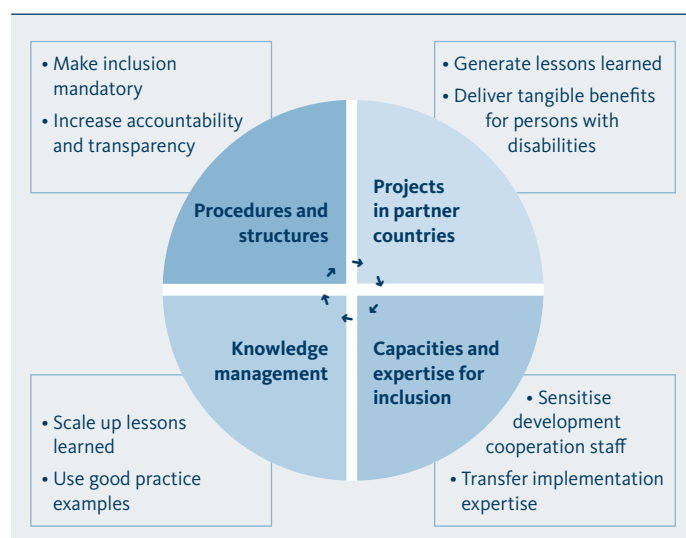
• Make inclusion mandatory
• Increase accountability and transparency

• Generate lessons learned
• Deliver tangible benefits for persons with disabilities

Procedures and structures

Projects in partner countries

Knowledge management

Capacities and expertise for inclusion

• Scale up lessons learned
• Use good practice examples

• Sensitise development cooperation staff
• Transfer implementation expertise